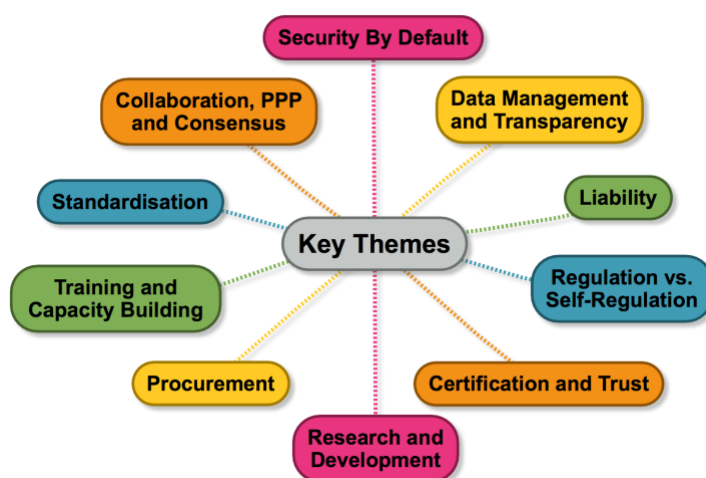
Security By Default

Collaboration, PPP and Consensus

Data Management and Transparency

Standardisation

Liability

Key Themes

Training and Capacity Building

Regulation vs. Self-Regulation

Procurement

Certification and Trust

Research and Development